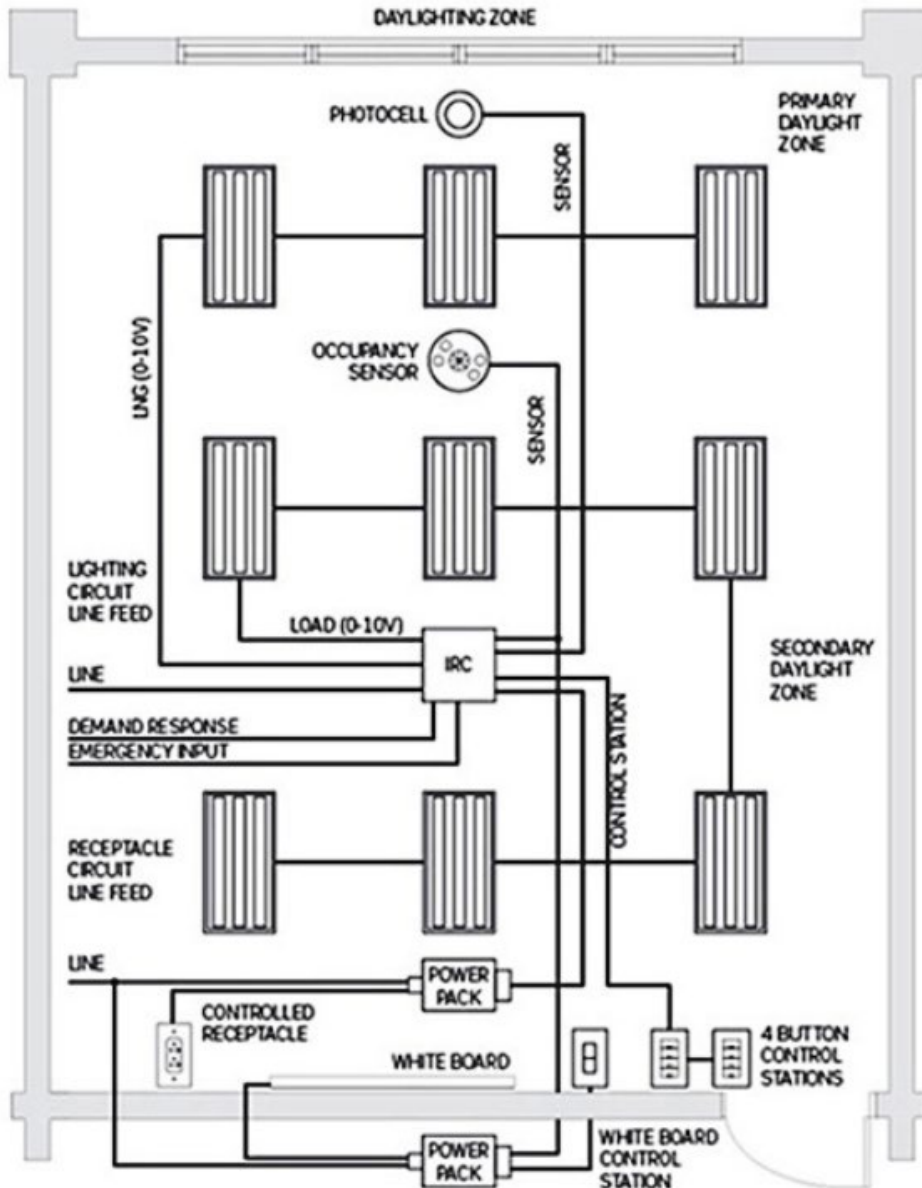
DAYLIGHTING ZONE

PHOTOCELL

PRIMARY DAYLIGHT ZONE

SENSOR

LNG (0-10V)

OCCUPANCY SENSOR

SENSOR

LIGHTING CIRCUIT LINE FEED

LOAD (0-10V)

IRC

LINE

DEMAND RESPONSE

EMERGENCY INPUT

SECONDARY DAYLIGHT ZONE

CONTROL STATION

RECEPTACLE CIRCUIT LINE FEED

LINE

POWER PACK

CONTROLLED RECEPTACLE

WHITE BOARD

4 BUTTON CONTROL STATIONS

POWER PACK

WHITE BOARD CONTROL STATION